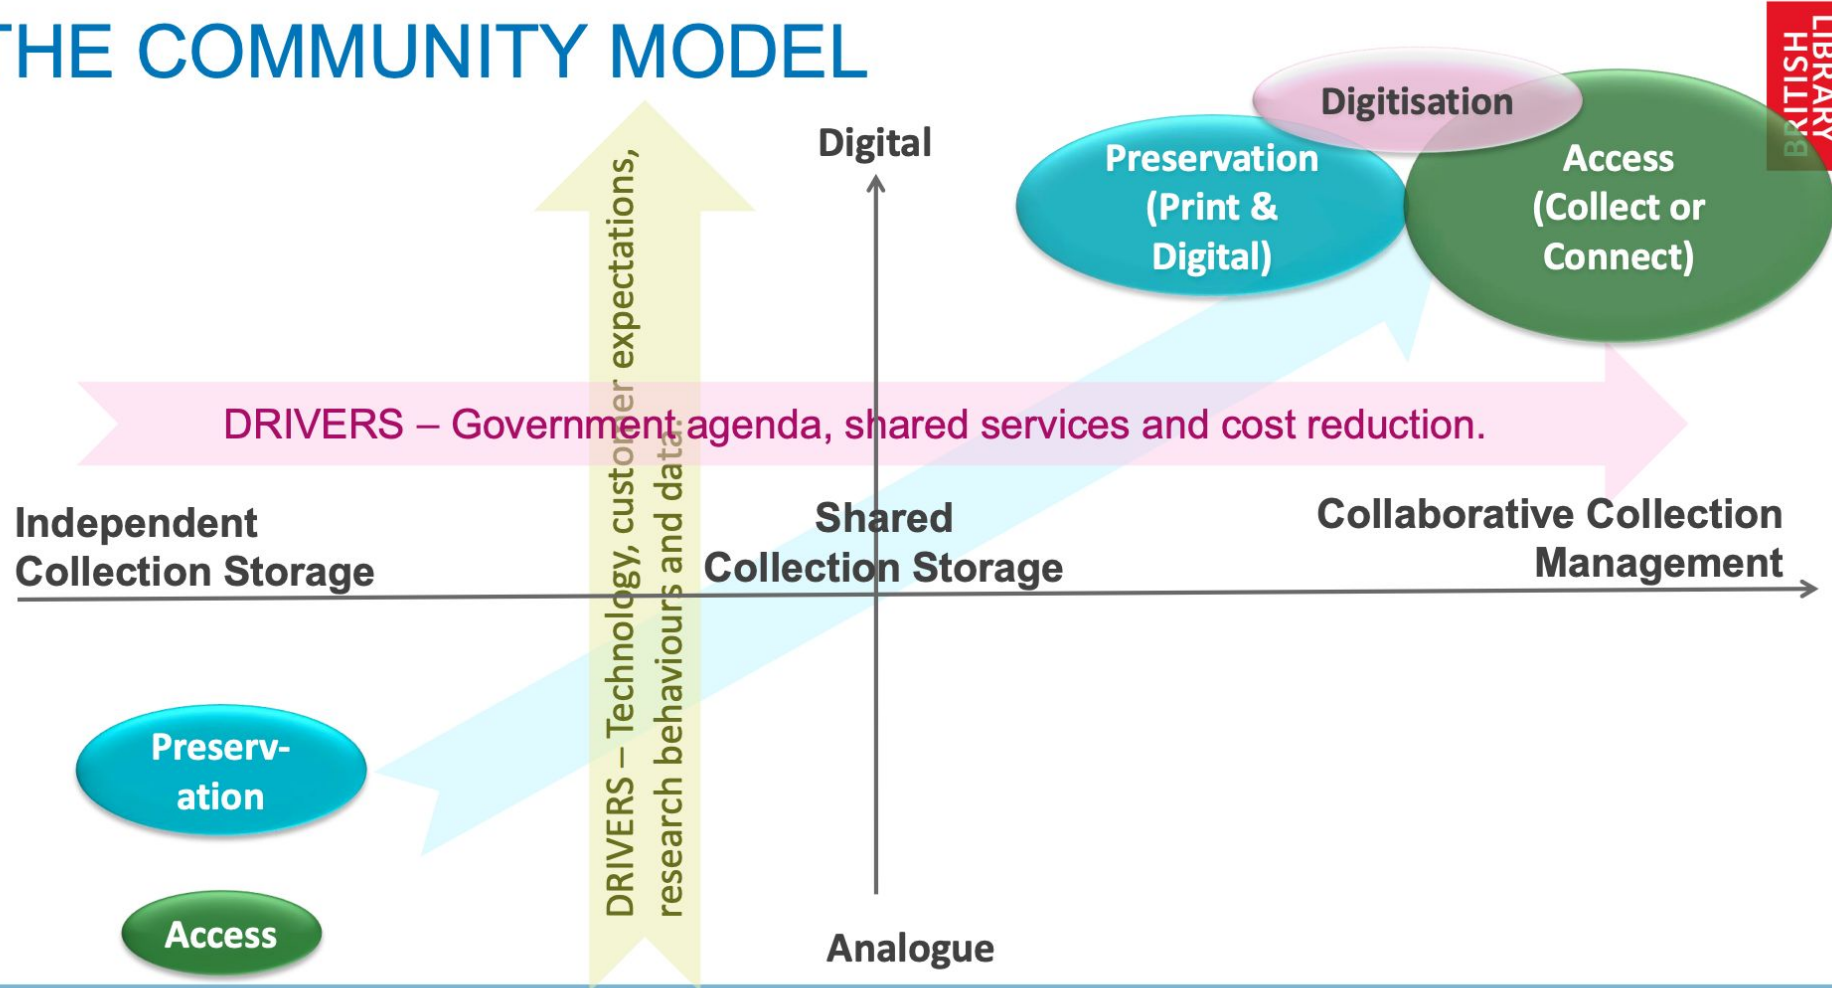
THE COMMUNITY MODEL

BRITISH LIBRARY

Digitisation

Digital

Preservation (Print & Digital)

Access (Collect or Connect)

DRIVERS – Technology, customer expectations, research behaviours and data

DRIVERS – Government agenda, shared services and cost reduction.

Independent Collection Storage

Shared Collection Storage

Collaborative Collection Management

Preserv-ation

Access

Analogue